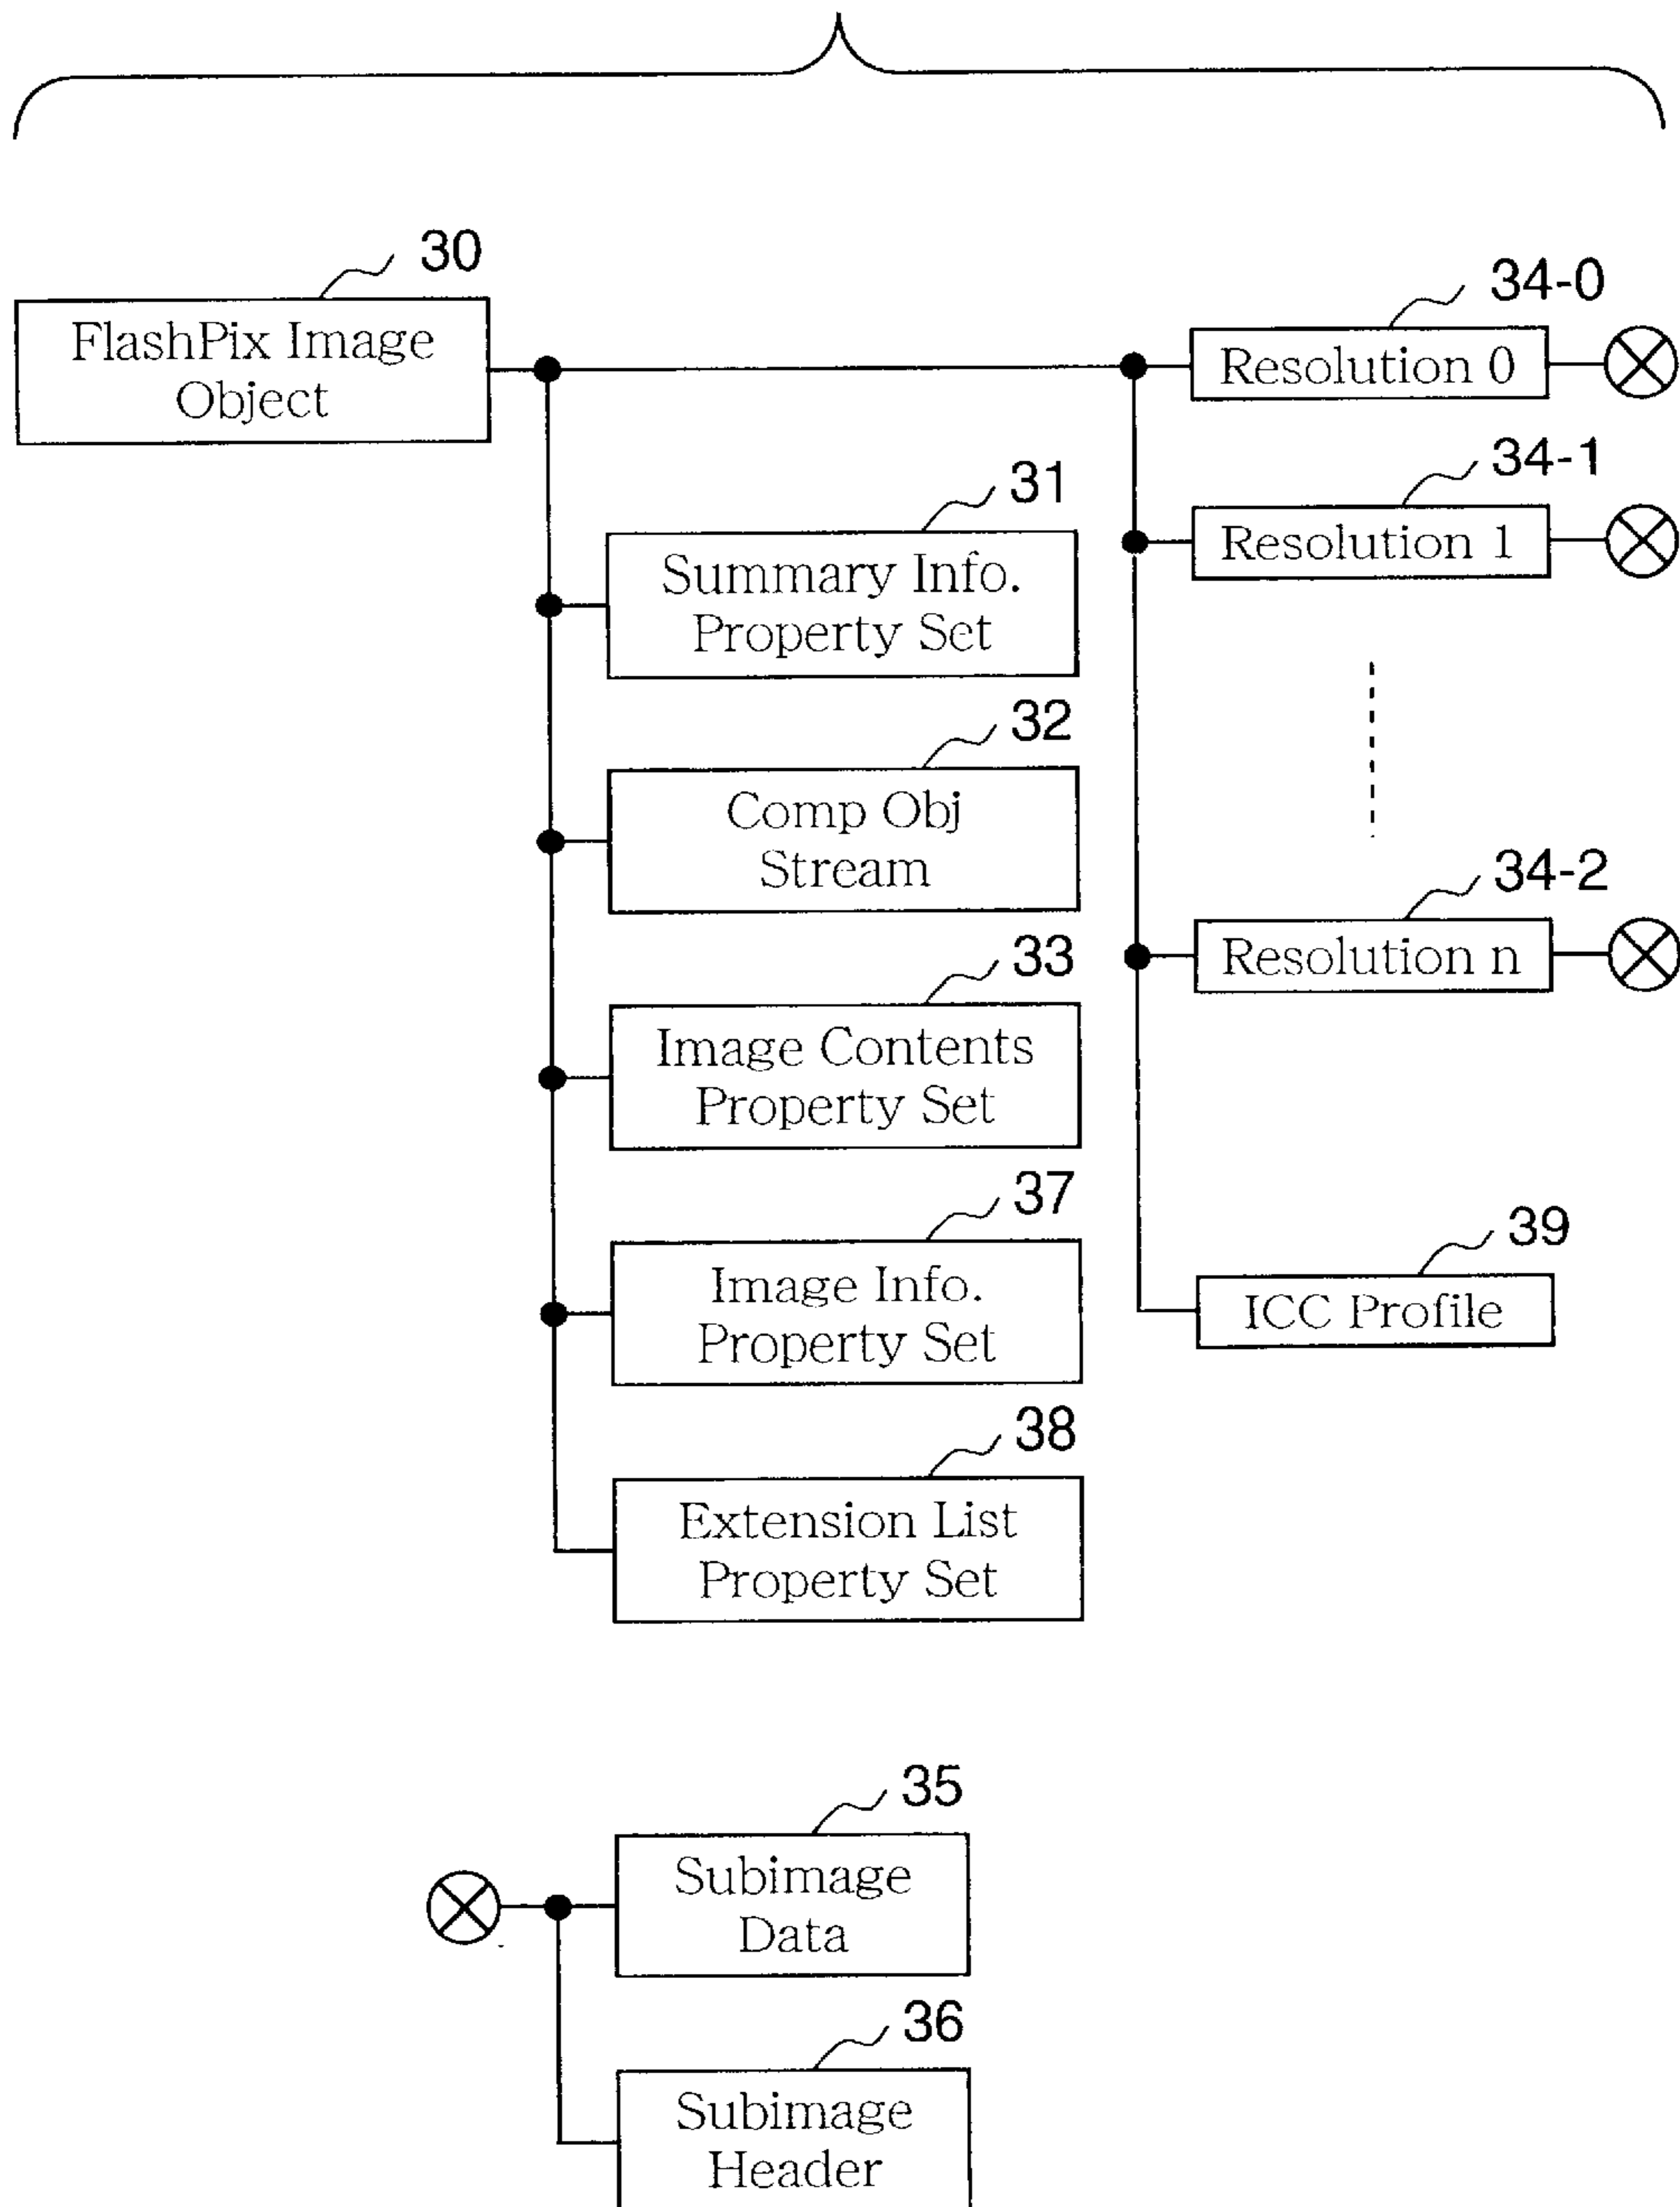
30
FlashPix Image Object

34-0
Resolution 0

34-1
Resolution 1

31
Summary Info. Property Set

32
Comp Obj Stream

34-2
Resolution n

33
Image Contents Property Set

37
Image Info. Property Set

39
ICC Profile

38
Extension List Property Set

35
Subimage Data

36
Subimage Header